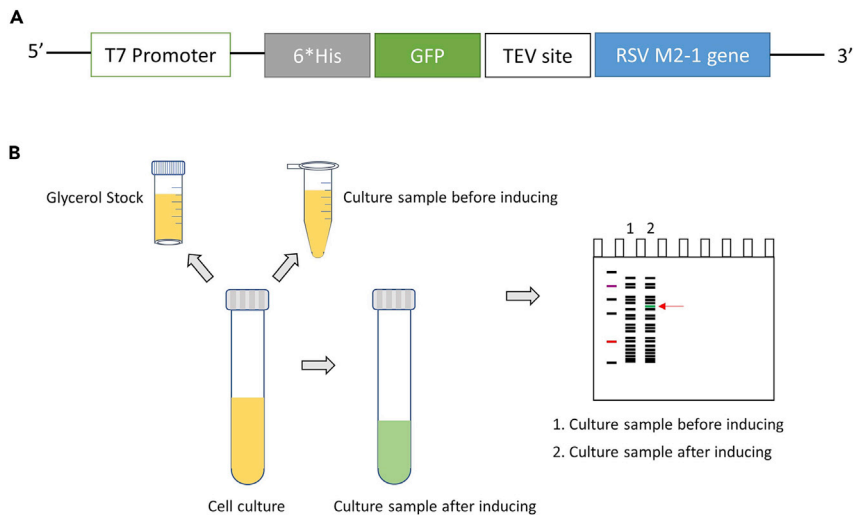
A

5' T7 Promoter 6*His GFP TEV site RSV M2-1 gene 3'

B

Glycerol Stock

Culture sample before inducing

1 2

Cell culture

Culture sample after inducing

1. Culture sample before inducing
2. Culture sample after inducing